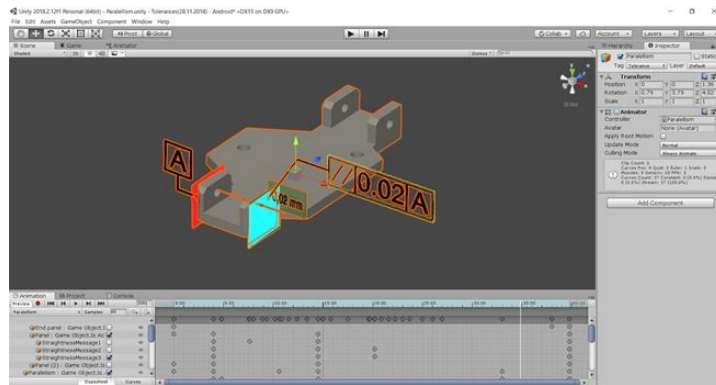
Unity 2018.2.12f1 Personal (64bit) - Parallelism.unity - Tolerances(28.11.2018) - Android* <DX11 on DX9 GPU>

File Edit Assets GameObject Component Window Help

Pivot Global

Collab Account Layers Layout

Scene Game Animator

Shaded 2D

Gizmos

Persp

A

02 mm

0.02 A

Hierarchy Inspector

Parallelism Static

Tag Untagged Layer Default

Transform

Position X 0 Y 0 Z 1.36

Rotation X 0.79 Y 0.79 Z 4.52

Scale X 1 Y 1 Z 1

Animator

Controller Parallelism

Avatar None (Avatar)

Apply Root Motion

Update Mode Normal

Culling Mode Always Animate

Add Component

Animation Project Console

Preview

Parallelism Samples 60

End panel : Game Object.Is Active

Panel : Game Object.Is Active

StraightnessMessage1

StraightnessMessage2

StraightnessMessage3

Panel (1) : Game Object.Is Active

Parallelism : Game Object.Is Active

Dopesheet Curves